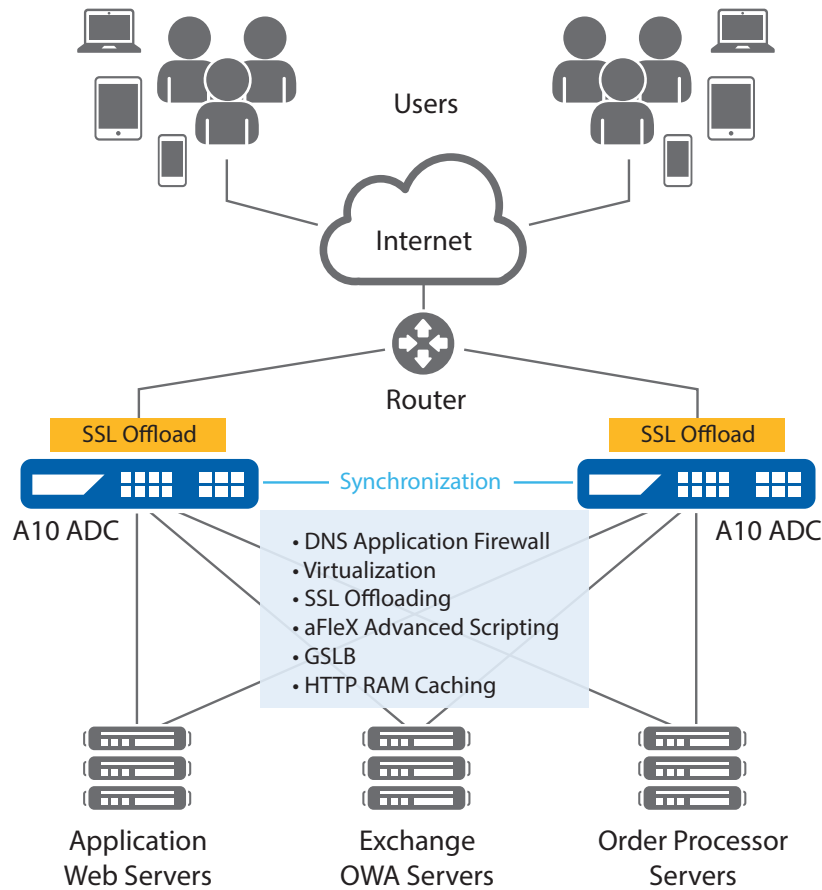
Users

Internet

Router

SSL Offload

SSL Offload

Synchronization

A10 ADC

A10 ADC

• DNS Application Firewall
• Virtualization
• SSL Offloading
• aFleX Advanced Scripting
• GSLB
• HTTP RAM Caching

Application Web Servers

Exchange OWA Servers

Order Processor Servers